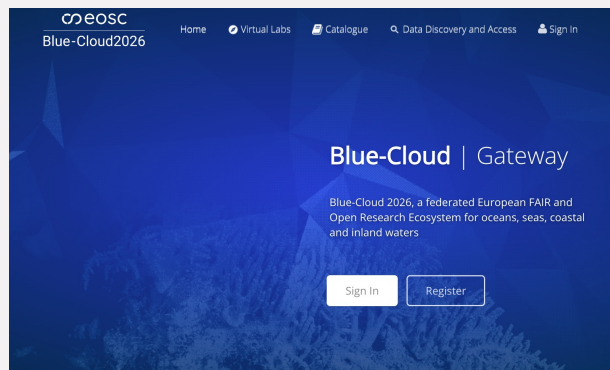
eosc
Blue-Cloud2026

Home Virtual Labs Catalogue Data Discovery and Access Sign In

Blue-Cloud | Gateway

Blue-Cloud 2026, a federated European FAIR and Open Research Ecosystem for oceans, seas, coastal and inland waters

Sign In Register